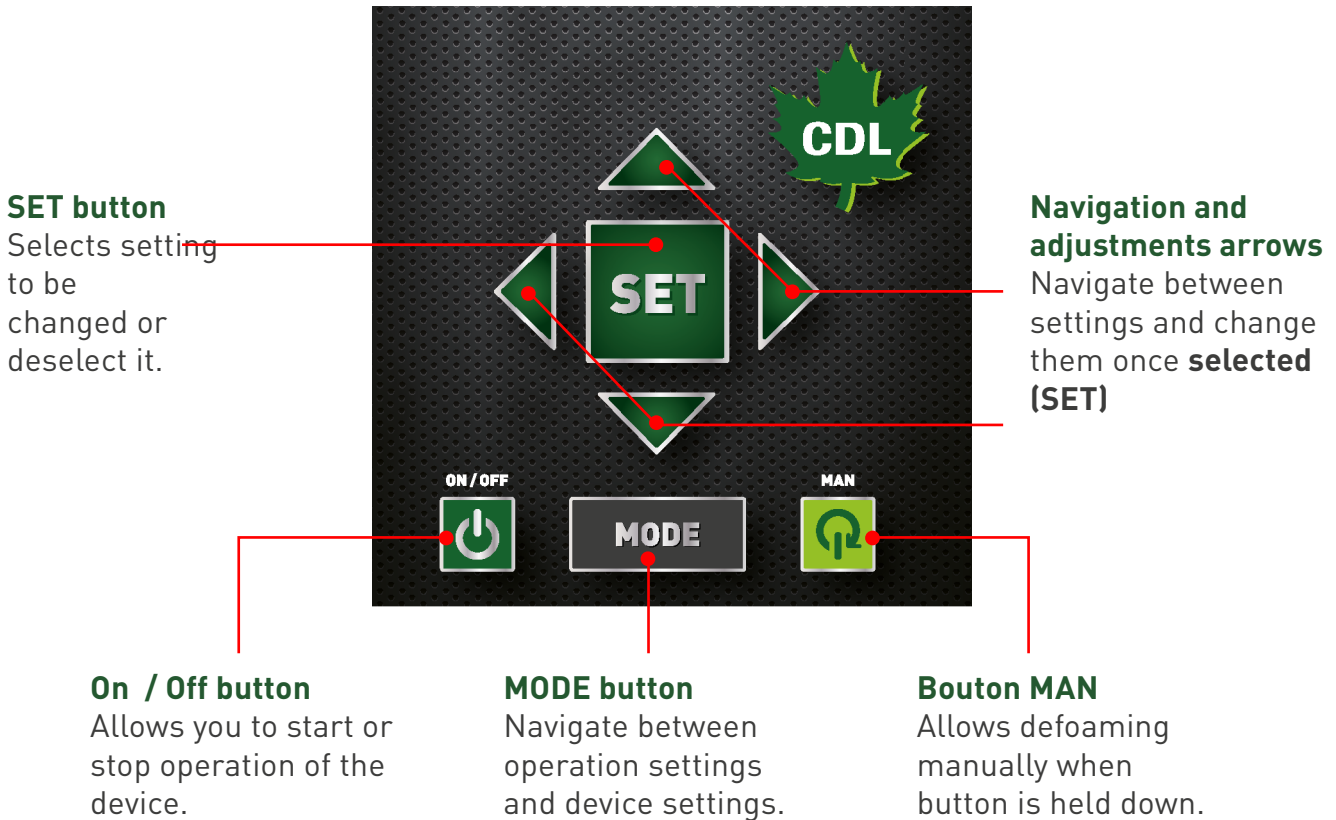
SET button
Selects setting to be changed or deselect it.

CDL

SET

Navigation and adjustments arrows
Navigate between settings and change them once **selected (SET)**

ON / OFF

MODE

MAN

On / Off button
Allows you to start or stop operation of the device.

MODE button
Navigate between operation settings and device settings.

Bouton MAN
Allows defoaming manually when button is held down.